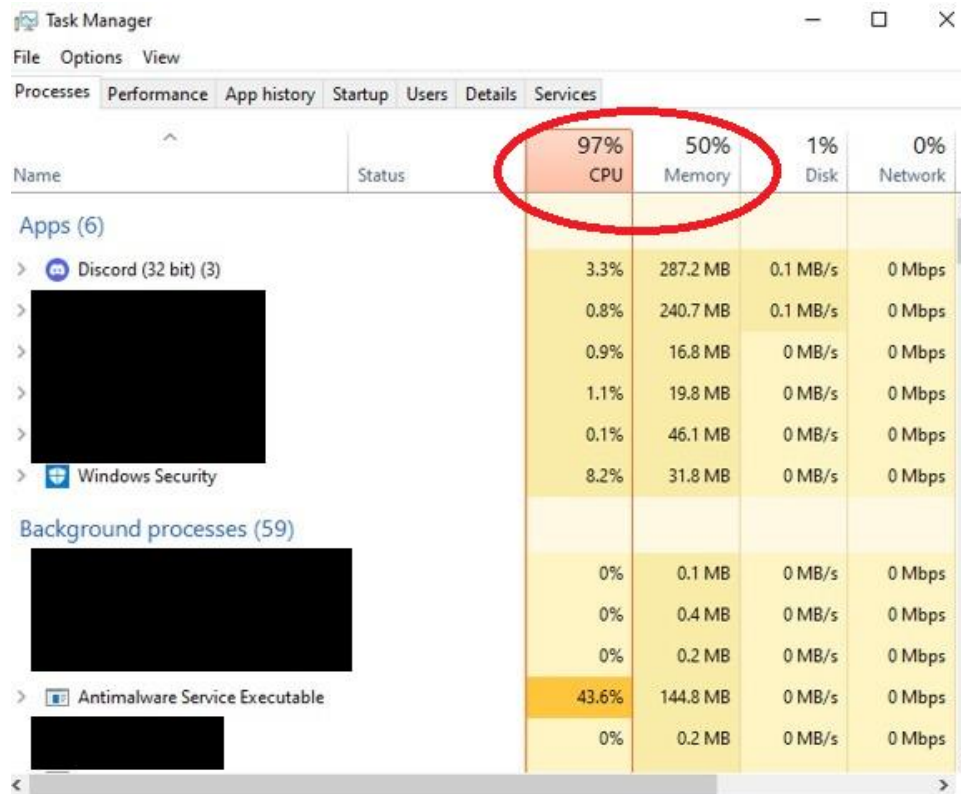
Task Manager

File Options View

Processes Performance App history Startup Users Details Services

| Name | Status | 97% CPU | 50% Memory | 1% Disk | 0% Network |
|---|---|---|---|---|---|
| Apps (6) | | | | | |
| Discord (32 bit) (3) | | 3.3% | 287.2 MB | 0.1 MB/s | 0 Mbps |
| | | 0.8% | 240.7 MB | 0.1 MB/s | 0 Mbps |
| | | 0.9% | 16.8 MB | 0 MB/s | 0 Mbps |
| | | 1.1% | 19.8 MB | 0 MB/s | 0 Mbps |
| | | 0.1% | 46.1 MB | 0 MB/s | 0 Mbps |
| Windows Security | | 8.2% | 31.8 MB | 0 MB/s | 0 Mbps |
| Background processes (59) | | | | | |
| | | 0% | 0.1 MB | 0 MB/s | 0 Mbps |
| | | 0% | 0.4 MB | 0 MB/s | 0 Mbps |
| | | 0% | 0.2 MB | 0 MB/s | 0 Mbps |
| Antimalware Service Executable | | 43.6% | 144.8 MB | 0 MB/s | 0 Mbps |
| | | 0% | 0.2 MB | 0 MB/s | 0 Mbps |